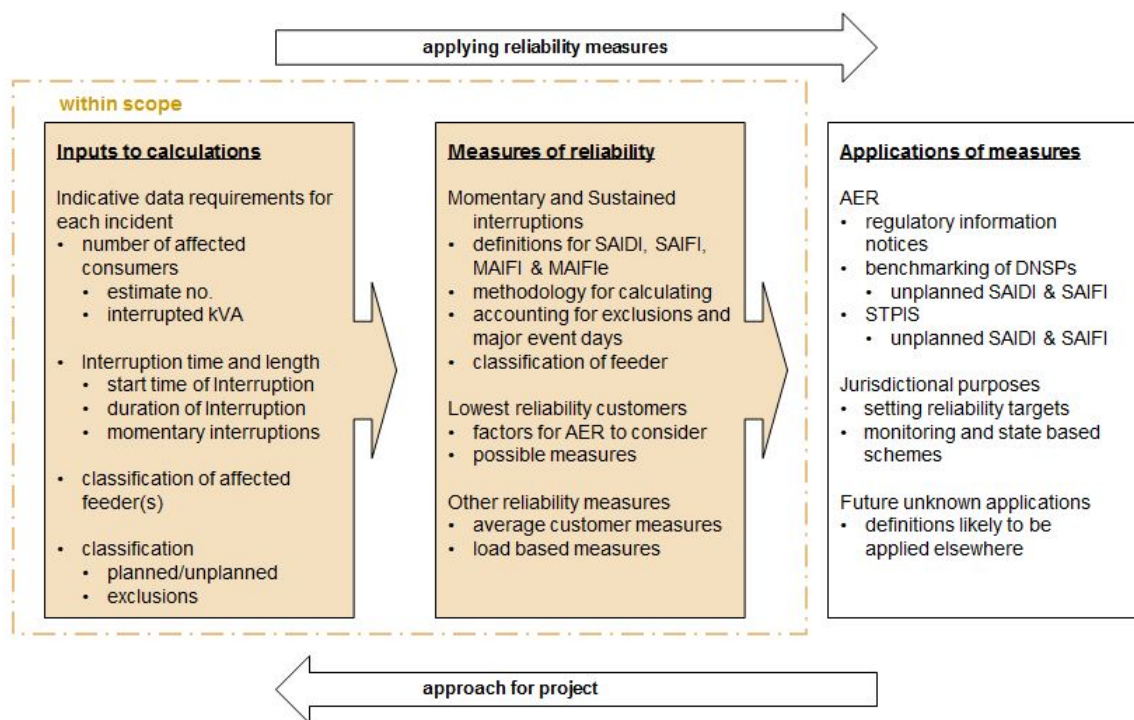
applying reliability measures

within scope

Inputs to calculations

Indicative data requirements for each incident
• number of affected consumers
  • estimate no.
  • interrupted kVA
• Interruption time and length
  • start time of Interruption
  • duration of Interruption
  • momentary interruptions
• classification of affected feeder(s)
• classification
  • planned/unplanned
  • exclusions

Measures of reliability

Momentary and Sustained interruptions
• definitions for SAIDI, SAIFI, MAIFI & MAIFIe
• methodology for calculating
• accounting for exclusions and major event days
• classification of feeder

Lowest reliability customers
• factors for AER to consider
• possible measures

Other reliability measures
• average customer measures
• load based measures

Applications of measures

AER
• regulatory information notices
• benchmarking of DNSPs
  • unplanned SAIDI & SAIFI
• STPIS
  • unplanned SAIDI & SAIFI

Jurisdictional purposes
• setting reliability targets
• monitoring and state based schemes

Future unknown applications
• definitions likely to be applied elsewhere

approach for project